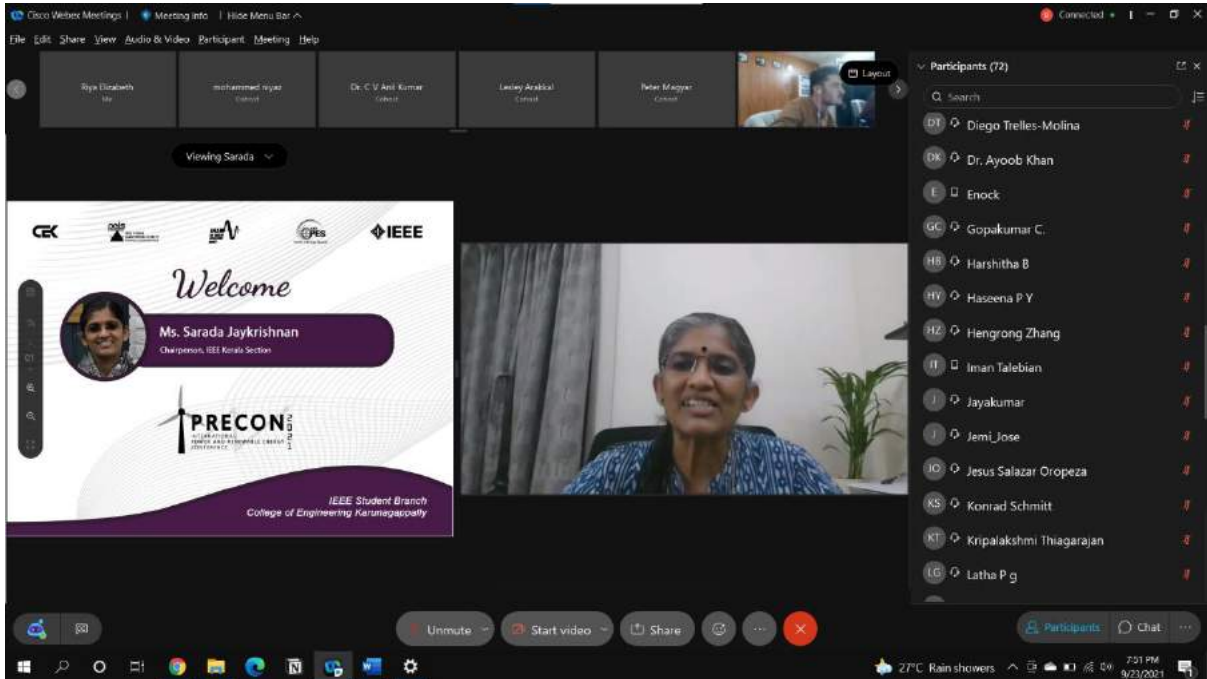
Cisco Webex Meetings | Meeting Info | Hide Menu Bar

Connected

File Edit Share View Audio & Video Participant Meeting Help

Riya Elizabeth
mohammed riyaz
Dr. C V Anil Kumar
Lesley Arakkal
Peter Magyar

Layout

Viewing Sarada

CEK
IEEE

Welcome

Ms. Sarada Jaykrishnan
Chairperson, IEEE Kerala Section

PRECON 2021
INTERNATIONAL POWER AND RENEWABLE ENERGY CONFERENCE

IEEE Student Branch
College of Engineering Karunagappally

Participants (72)

Search

DT Diego Trelles-Molina
DK Dr. Ayoob Khan
E Enock
GC Gopakumar C.
HB Harshitha B
HY Haseena P Y
HZ Hengrong Zhang
IT Iman Talebian
J Jayakumar
J Jemi_Jose
JO Jesus Salazar Oropeza
KS Konrad Schmitt
KT Kripalakshmi Thiagarajan
LG Latha P g

Unmute
Start video
Share

Participants
Chat

27°C Rain showers
7:51 PM
9/23/2021